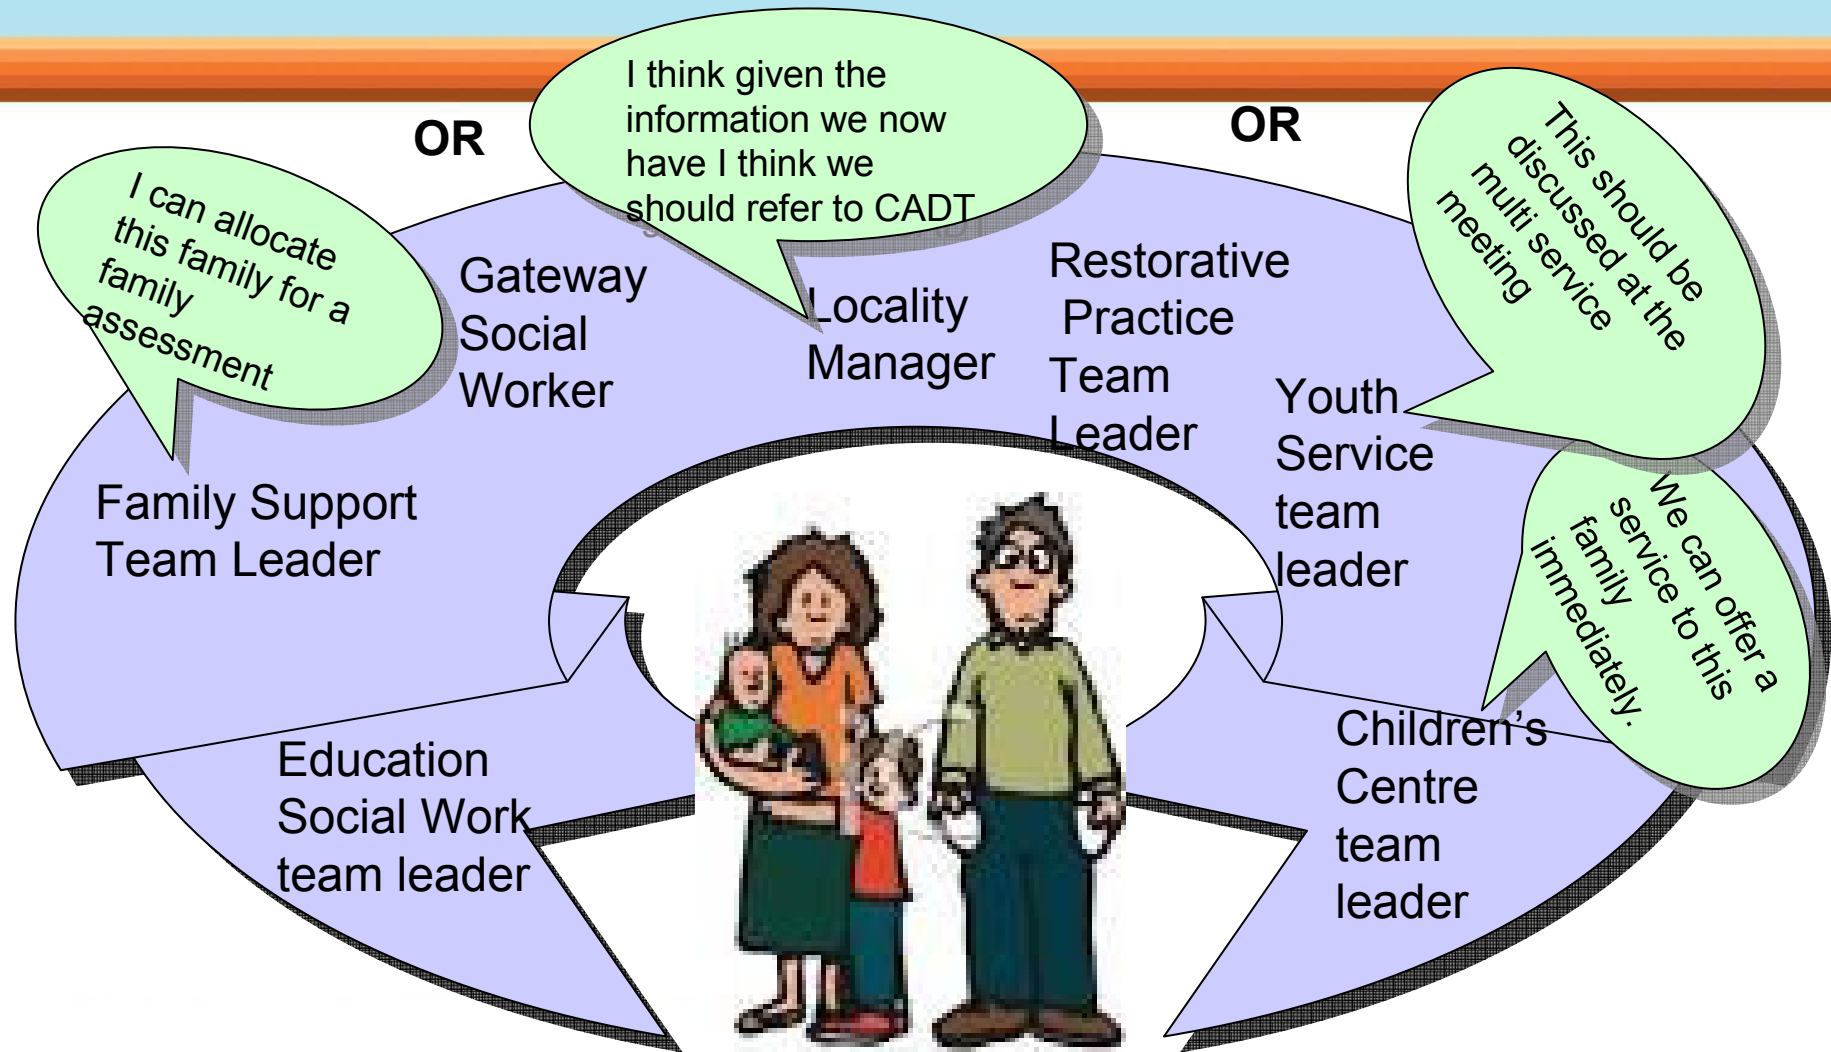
OR

I think given the information we now have I think we should refer to CADT

OR

I can allocate this family for a family assessment

Gateway Social Worker

Locality Manager

Restorative Practice Team Leader

This should be discussed at the multi service meeting

Youth Service team leader

Family Support Team Leader

We can offer a service to this family immediately.

Children's Centre team leader

Education Social Work team leader